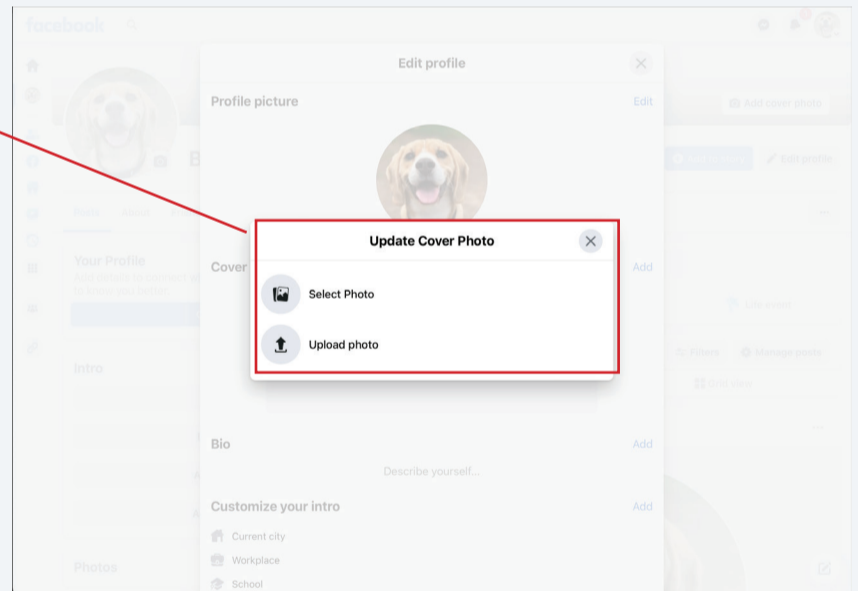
facebook

Edit profile

Profile picture

Edit

Add cover photo

Edit profile

Your Profile

Cover

Add

Update Cover Photo

Select Photo

Upload photo

Intro

Bio

Add

Describe yourself...

Customize your intro

Add

Current city

Workplace

School

Photos